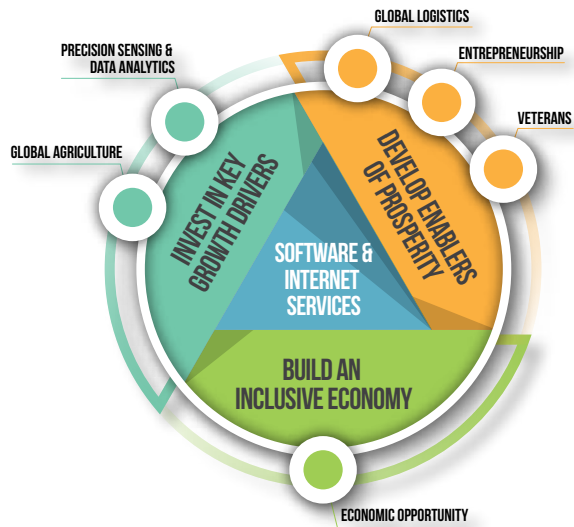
GLOBAL LOGISTICS

PRECISION SENSING & DATA ANALYTICS

ENTREPRENEURSHIP

VETERANS

GLOBAL AGRICULTURE

INVEST IN KEY GROWTH DRIVERS

DEVELOP ENABLERS OF PROSPERITY

SOFTWARE & INTERNET SERVICES

BUILD AN INCLUSIVE ECONOMY

ECONOMIC OPPORTUNITY